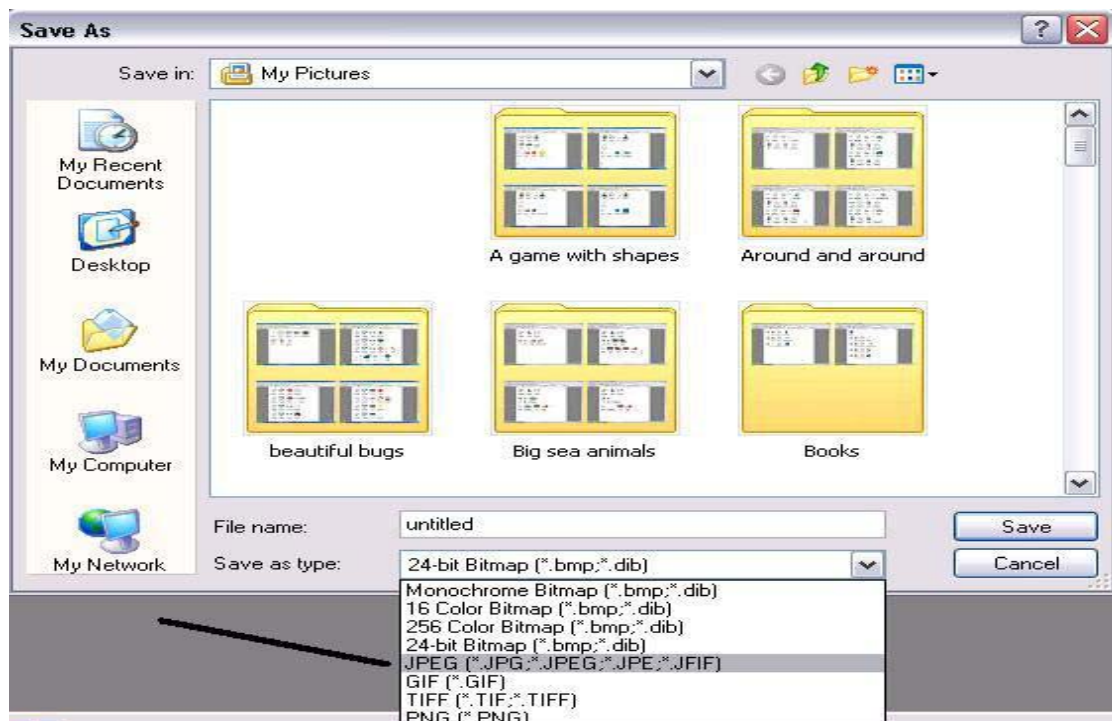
Save As

Save in: My Pictures

My Recent Documents

Desktop

My Documents

My Computer

My Network

A game with shapes

Around and around

beautiful bugs

Big sea animals

Books

File name: untitled

Save as type: 24-bit Bitmap (*.bmp;*.dib)

Save

Cancel

Monochrome Bitmap (*.bmp;*.dib)
16 Color Bitmap (*.bmp;*.dib)
256 Color Bitmap (*.bmp;*.dib)
24-bit Bitmap (*.bmp;*.dib)
JPEG (*.JPG;*.JPEG;*.JPE;*.JFIF)
GIF (*.GIF)
TIFF (*.TIF;*.TIFF)
PNG (*.PNG)